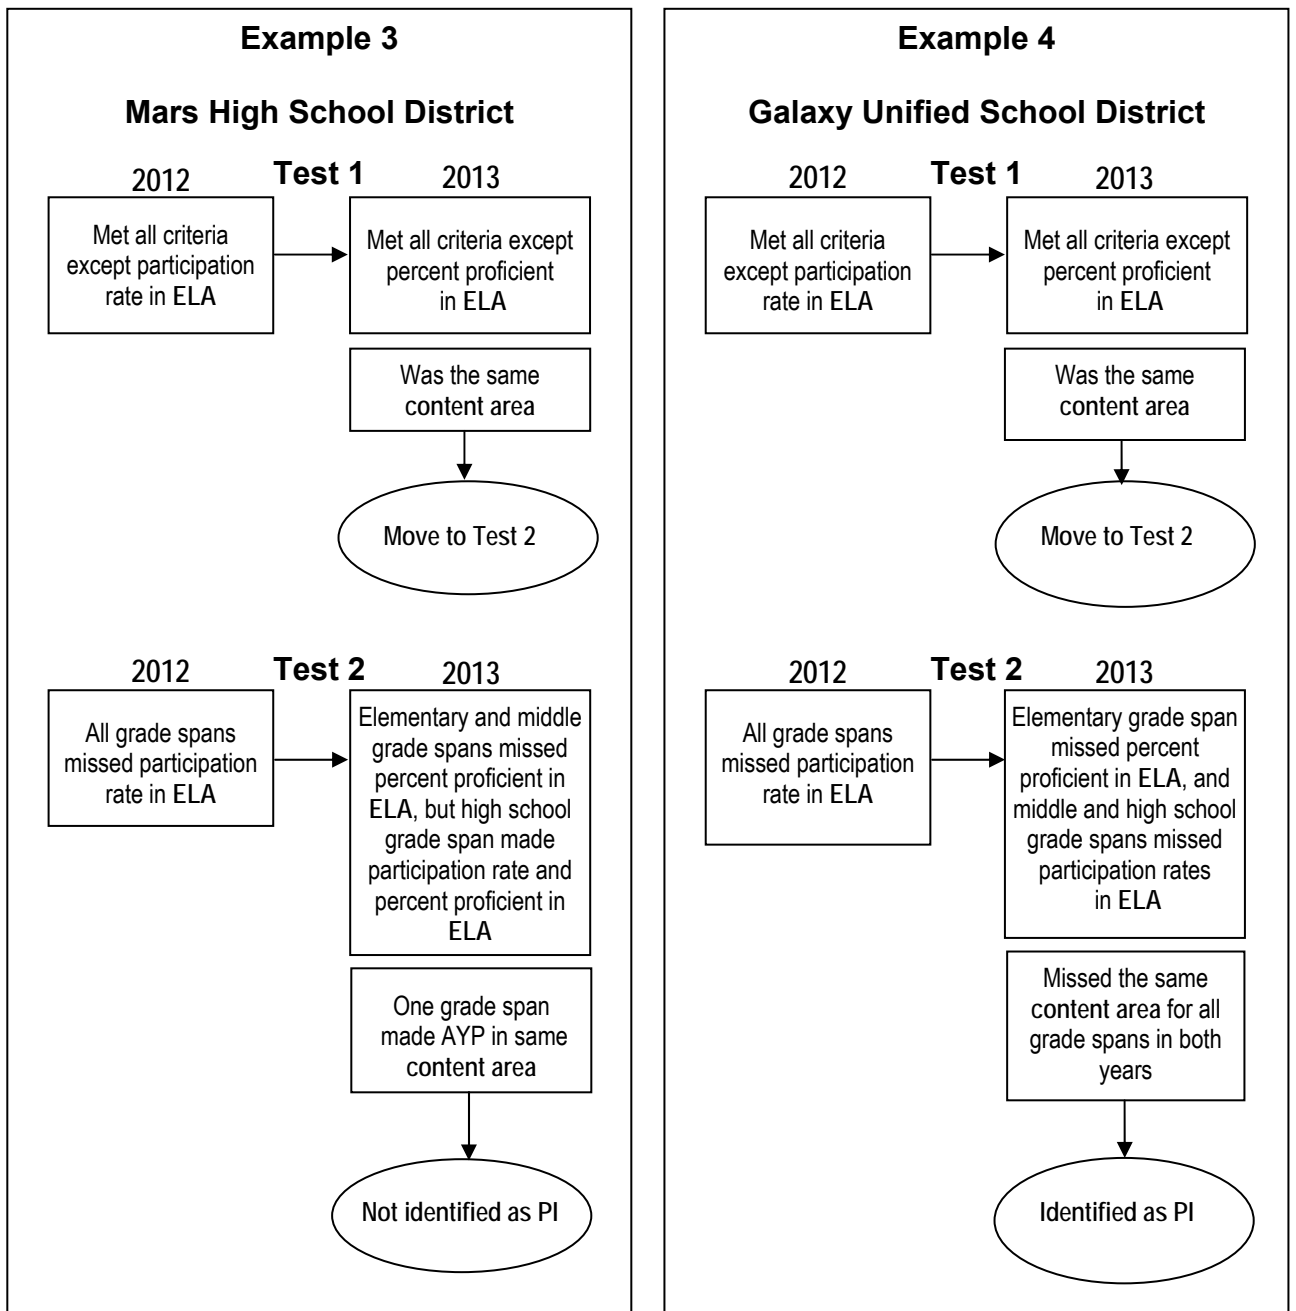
Example 3

Mars High School District

2012

Test 1

2013

Met all criteria except participation rate in ELA

Met all criteria except percent proficient in ELA

Was the same content area

Move to Test 2

2012

Test 2

2013

All grade spans missed participation rate in ELA

Elementary and middle grade spans missed percent proficient in ELA, but high school grade span made participation rate and percent proficient in ELA

One grade span made AYP in same content area

Not identified as PI

Example 4

Galaxy Unified School District

2012

Test 1

2013

Met all criteria except participation rate in ELA

Met all criteria except percent proficient in ELA

Was the same content area

Move to Test 2

2012

Test 2

2013

All grade spans missed participation rate in ELA

Elementary grade span missed percent proficient in ELA, and middle and high school grade spans missed participation rates in ELA

Missed the same content area for all grade spans in both years

Identified as PI